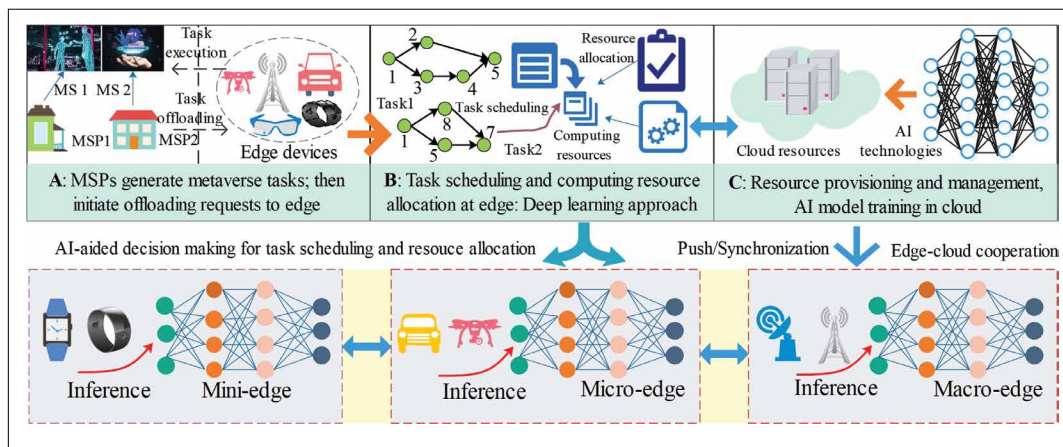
MS 1 MS 2
Task execution
Task offloading
MSP1 MSP2
Edge devices
2
1 3 4 5
Task1
8
1 5 7
Task2
Task scheduling
Resource allocation
Computing resources
Cloud resources
AI technologies
A: MSPs generate metaverse tasks; then initiate offloading requests to edge
B: Task scheduling and computing resource allocation at edge: Deep learning approach
C: Resource provisioning and management, AI model training in cloud
AI-aided decision making for task scheduling and resouce allocation
Push/Synchronization
Edge-cloud cooperation
Inference Mini-edge
Inference Micro-edge
Inference Macro-edge